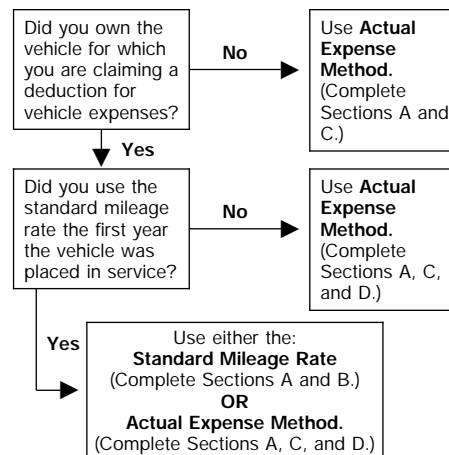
Did you own the vehicle for which you are claiming a deduction for vehicle expenses?

No

Use **Actual Expense Method.** (Complete Sections A and C.)

Yes

Did you use the standard mileage rate the first year the vehicle was placed in service?

No

Use **Actual Expense Method.** (Complete Sections A, C, and D.)

Yes

Use either the:
**Standard Mileage Rate**
(Complete Sections A and B.)
**OR**
**Actual Expense Method.**
(Complete Sections A, C, and D.)